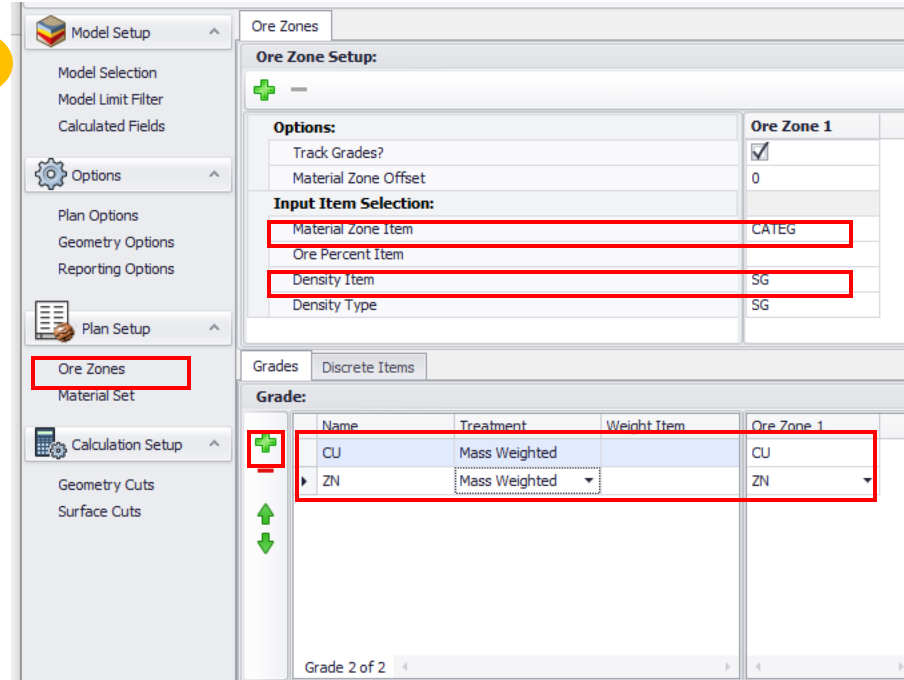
Model Setup

Model Selection
Model Limit Filter
Calculated Fields

Options

Plan Options
Geometry Options
Reporting Options

Plan Setup

Ore Zones
Material Set

Calculation Setup

Geometry Cuts
Surface Cuts

Ore Zones

Ore Zone Setup:

| Options: | Ore Zone 1 |
|---|---|
| Track Grades? | ☑ |
| Material Zone Offset | 0 |
| Input Item Selection: | |
| Material Zone Item | CATEG |
| Ore Percent Item | |
| Density Item | SG |
| Density Type | SG |

Grades | Discrete Items

Grade:

| Name | Treatment | Weight Item | Ore Zone 1 |
|---|---|---|---|
| CU | Mass Weighted | | CU |
| ZN | Mass Weighted | | ZN |

Grade 2 of 2